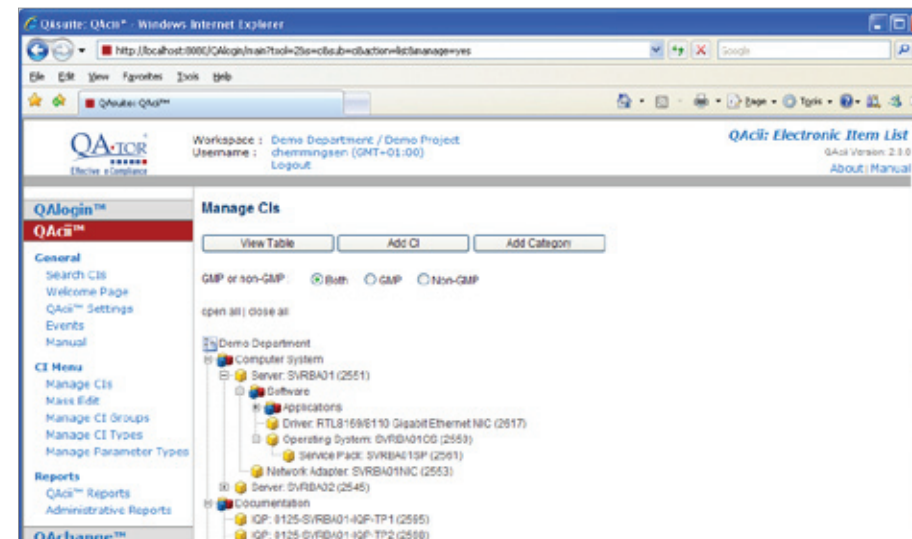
QAsuite: QAci™ - Windows Internet Explorer

http://localhost:8080/QAlogin/main?tool=2&s=ci&sub=ci&action=list&manage=yes

Google

File Edit View Favorites Tools Help

QAsuite: QAci™

Page • Tools •

QA-TOR
Effective e-Compliance

Workspace : Demo Department / Demo Project
Username : chemmingsen (GMT+01:00)
Logout

QAci: Electronic Item List
QAci Version: 2.3.0
About | Manual

QAlogin™
QAci™

General
Search CIs
Welcome Page
QAci™ Settings
Events
Manual

CI Menu
Manage CIs
Mass Edit
Manage CI Groups
Manage CI Types
Manage Parameter Types

Reports
QAci™ Reports
Administrative Reports

QAchange™

Manage CIs

View Table | Add CI | Add Category

GMP or non-GMP: Both GMP Non-GMP

open all | close all

Demo Department
Computer System
Server: SVRBA01 (2551)
Software
Applications
Driver: RTL8169/8110 Gigabit Ethernet NIC (2617)
Operating System: SVRBA01OS (2559)
Service Pack: SVRBA01SP (2561)
Network Adapter: SVRBA01NIC (2553)
Server: SVRBA02 (2545)
Documentation
IQP: 0125-SVRBA01-IQP-TP1 (2595)
IQP: 0125-SVRBA01-IQP-TP2 (2599)